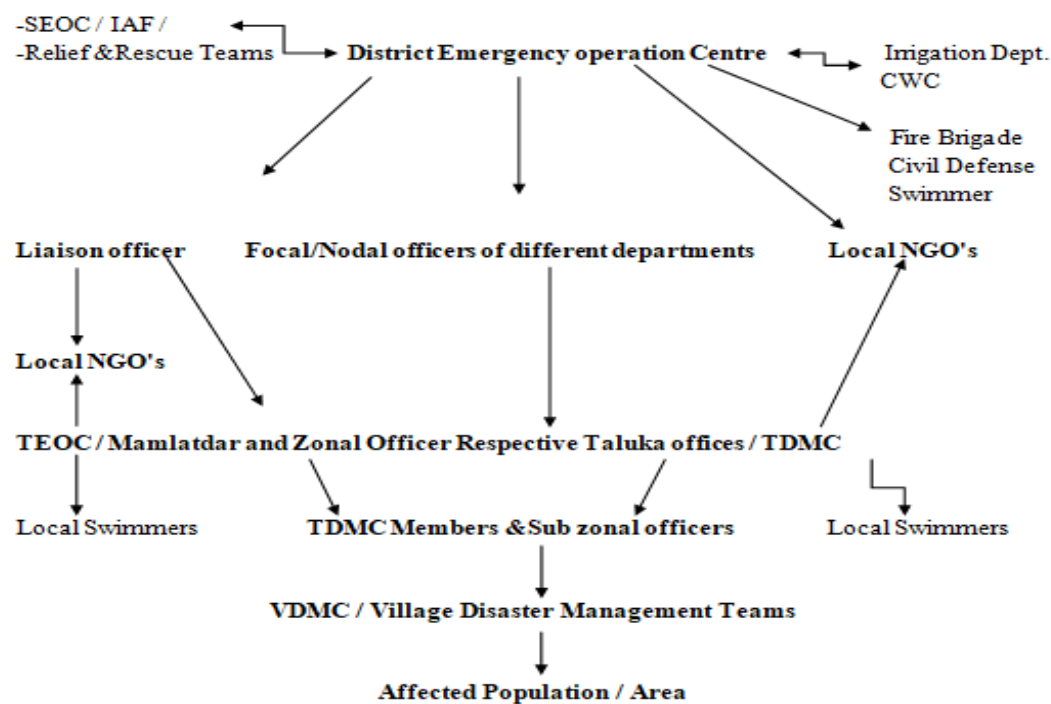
-SEOC / IAF /
-Relief &Rescue Teams

District Emergency operation Centre

Irrigation Dept.
CWC

Fire Brigade
Civil Defense
Swimmer

Liaison officer

Focal/Nodal officers of different departments

Local NGO's

Local NGO's

TEOC / Mamlatdar and Zonal Officer Respective Taluka offices / TDMC

Local Swimmers

TDMC Members &Sub zonal officers

Local Swimmers

VDMC / Village Disaster Management Teams

Affected Population / Area